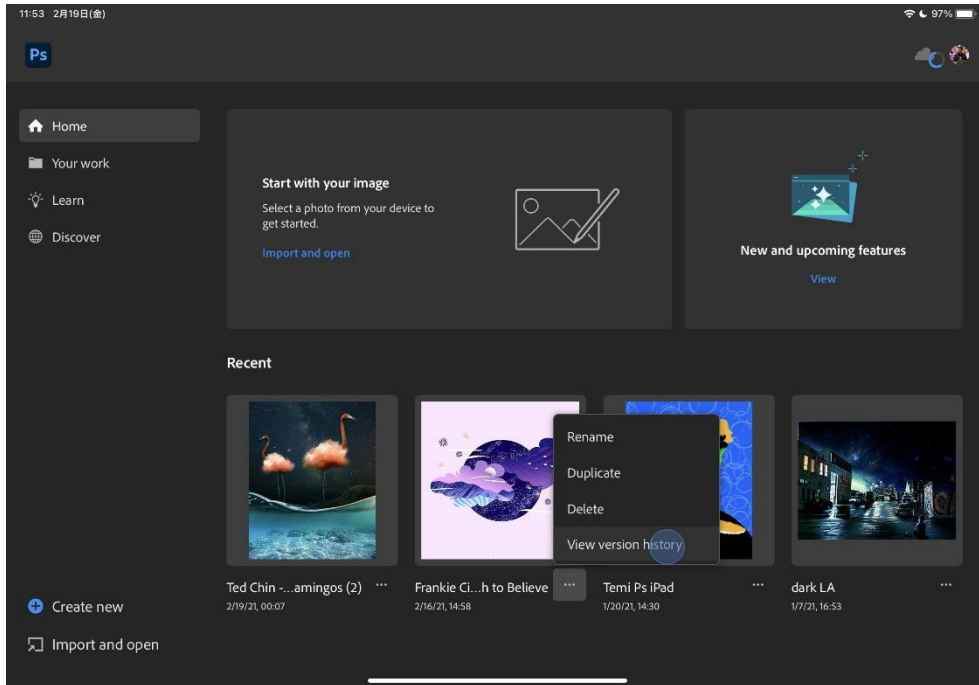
11:53 2月19日(金)

97%

Ps

Home

Your work

Learn

Discover

Start with your image

Select a photo from your device to get started.

Import and open

New and upcoming features

View

Recent

Rename

Duplicate

Delete

View version history

Ted Chin -...amingos (2) ···
2/19/21, 00:07

Frankie Ci...h to Believe ···
2/16/21, 14:58

Temi Ps iPad ···
1/20/21, 14:30

dark LA ···
1/7/21, 16:53

Create new

Import and open